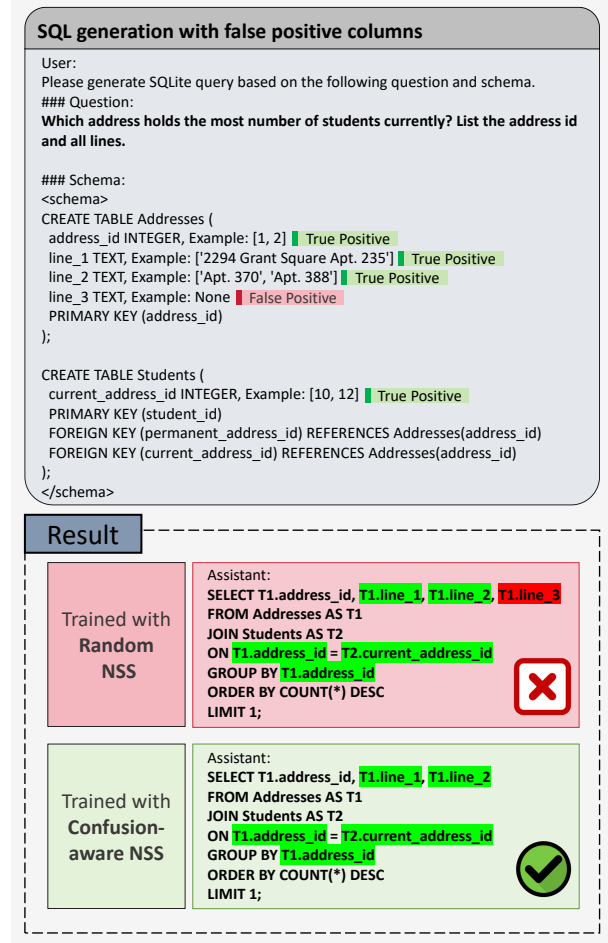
**SQL generation with false positive columns**

User:
Please generate SQLite query based on the following question and schema.
### Question:
**Which address holds the most number of students currently? List the address id and all lines.**

### Schema:
<schema>
CREATE TABLE Addresses (
address_id INTEGER, Example: [1, 2] True Positive
line_1 TEXT, Example: ['2294 Grant Square Apt. 235'] True Positive
line_2 TEXT, Example: ['Apt. 370', 'Apt. 388'] True Positive
line_3 TEXT, Example: None False Positive
PRIMARY KEY (address_id)
);

CREATE TABLE Students (
current_address_id INTEGER, Example: [10, 12] True Positive
PRIMARY KEY (student_id)
FOREIGN KEY (permanent_address_id) REFERENCES Addresses(address_id)
FOREIGN KEY (current_address_id) REFERENCES Addresses(address_id)
);
</schema>

Result

Trained with **Random NSS**

Assistant:
**SELECT T1.address_id, T1.line_1, T1.line_2, T1.line_3
FROM Addresses AS T1
JOIN Students AS T2
ON T1.address_id = T2.current_address_id
GROUP BY T1.address_id
ORDER BY COUNT(*) DESC
LIMIT 1;**

Trained with **Confusion-aware NSS**

Assistant:
**SELECT T1.address_id, T1.line_1, T1.line_2
FROM Addresses AS T1
JOIN Students AS T2
ON T1.address_id = T2.current_address_id
GROUP BY T1.address_id
ORDER BY COUNT(*) DESC
LIMIT 1;**